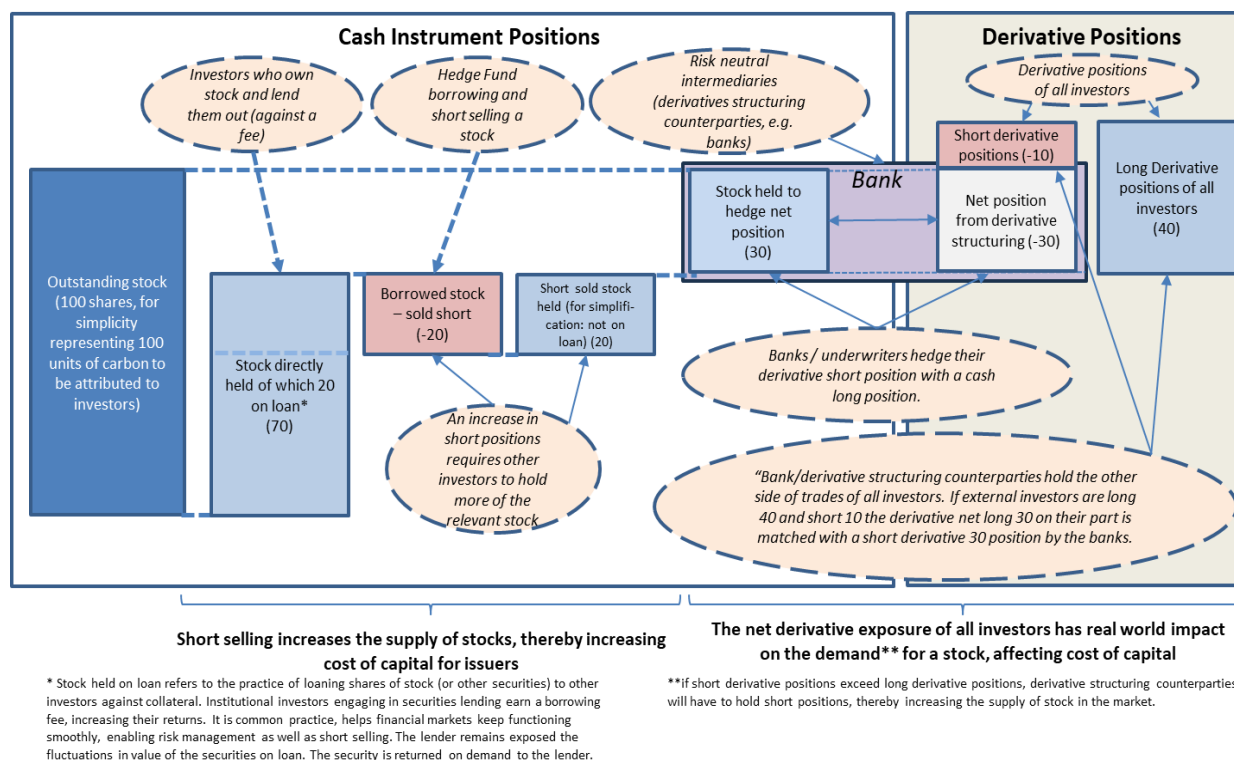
Cash Instrument Positions

Derivative Positions

Investors who own stock and lend them out (against a fee)

Hedge Fund borrowing and short selling a stock

Risk neutral intermediaries (derivatives structuring counterparties, e.g. banks)

Derivative positions of all investors

Short derivative positions (-10)

Long Derivative positions of all investors (40)

Bank

Stock held to hedge net position (30)

Net position from derivative structuring (-30)

Outstanding stock (100 shares, for simplicity representing 100 units of carbon to be attributed to investors)

Stock directly held of which 20 on loan* (70)

Borrowed stock – sold short (-20)

Short sold stock held (for simplification: not on loan) (20)

Banks / underwriters hedge their derivative short position with a cash long position.

An increase in short positions requires other investors to hold more of the relevant stock

"Bank/derivative structuring counterparties hold the other side of trades of all investors. If external investors are long 40 and short 10 the derivative net long 30 on their part is matched with a short derivative 30 position by the banks.

Short selling increases the supply of stocks, thereby increasing cost of capital for issuers

The net derivative exposure of all investors has real world impact on the demand** for a stock, affecting cost of capital

* Stock held on loan refers to the practice of loaning shares of stock (or other securities) to other investors against collateral. Institutional investors engaging in securities lending earn a borrowing fee, increasing their returns. It is common practice, helps financial markets keep functioning smoothly, enabling risk management as well as short selling. The lender remains exposed the fluctuations in value of the securities on loan. The security is returned on demand to the lender.

**if short derivative positions exceed long derivative positions, derivative structuring counterparties will have to hold short positions, thereby increasing the supply of stock in the market.